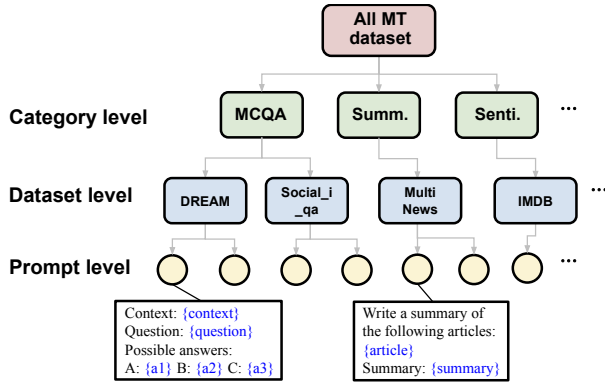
All MT dataset

Category level

MCQA

Summ.

Senti.

...

Dataset level

DREAM

Social_i_qa

Multi News

IMDB

...

Prompt level

...

Context: {context}
Question: {question}
Possible answers:
A: {a1} B: {a2} C: {a3}

Write a summary of the following articles:
{article}
Summary: {summary}